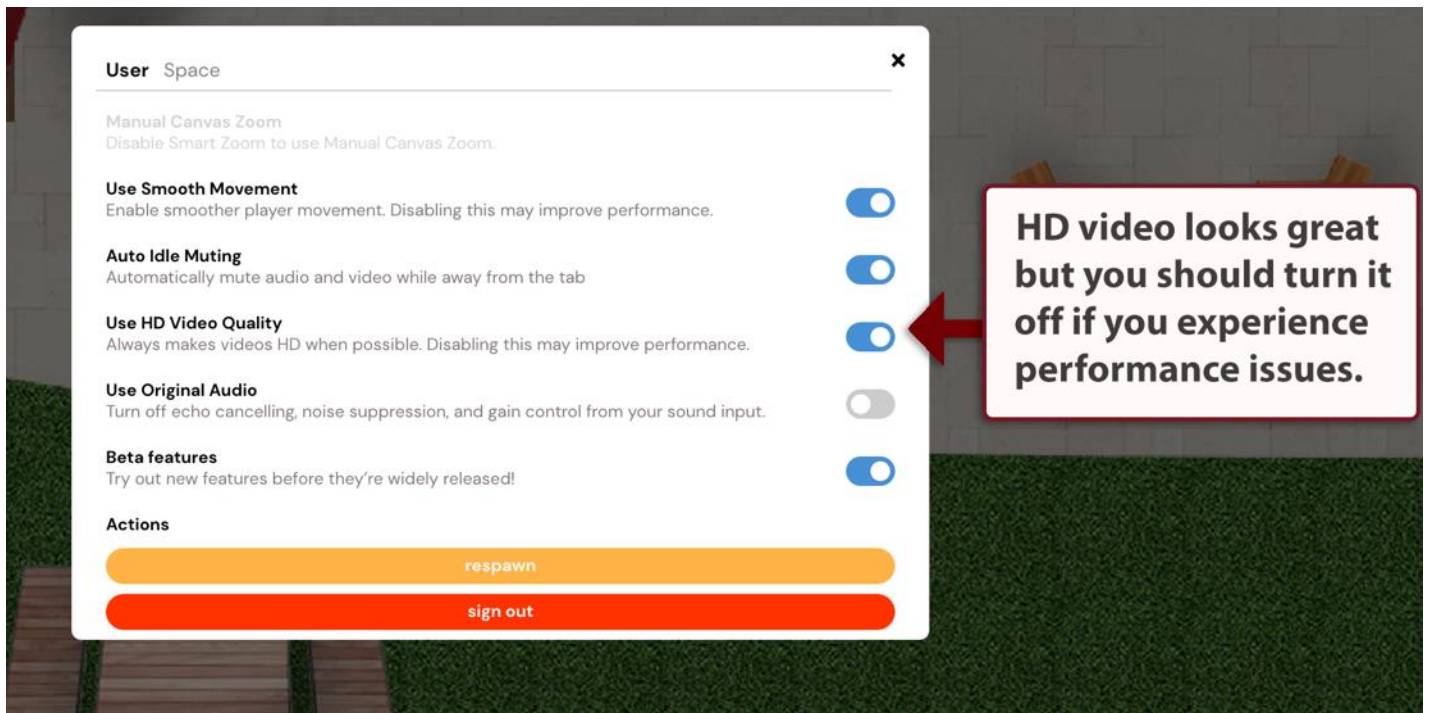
User Space

×

Manual Canvas Zoom
Disable Smart Zoom to use Manual Canvas Zoom.

Use Smooth Movement
Enable smoother player movement. Disabling this may improve performance.

Auto Idle Muting
Automatically mute audio and video while away from the tab

Use HD Video Quality
Always makes videos HD when possible. Disabling this may improve performance.

Use Original Audio
Turn off echo cancelling, noise suppression, and gain control from your sound input.

Beta features
Try out new features before they're widely released!

Actions

respawn

sign out

HD video looks great but you should turn it off if you experience performance issues.